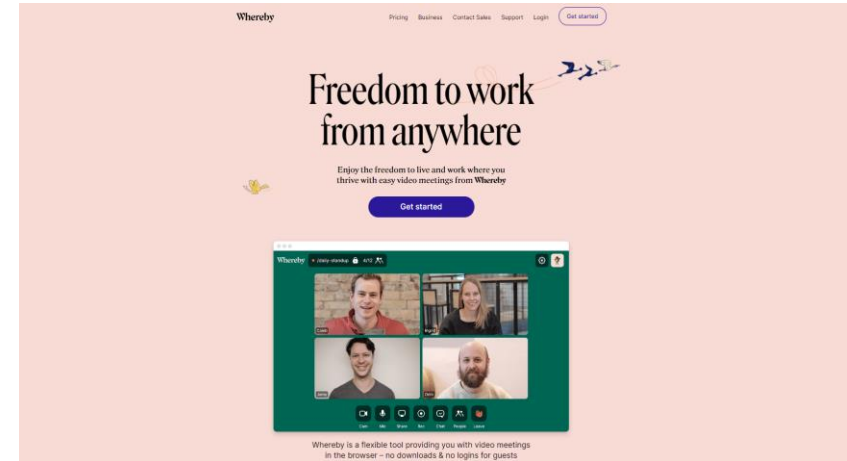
Whereby

Pricing Business Contact Sales Support Login Get started

Freedom to work from anywhere

Enjoy the freedom to live and work where you thrive with easy video meetings from Whereby

Get started

Whereby /daily-standup 4/12

Cam Mic Share Rec Chat People Leave

Whereby is a flexible tool providing you with video meetings in the browser – no downloads & no logins for guests